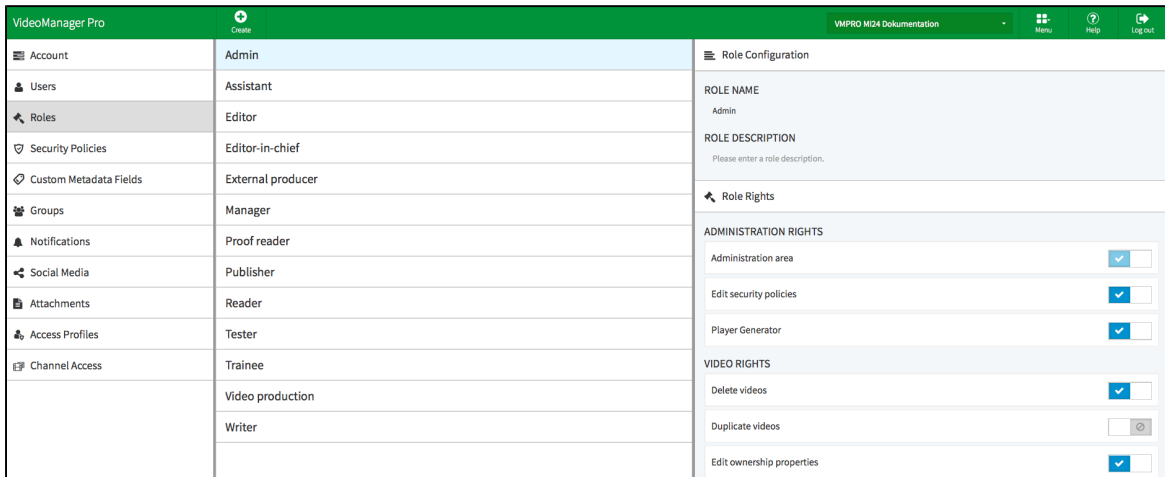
VideoManager Pro

Create

VMPRO MI24 Dokumentation

Menu

Help

Log out

Account

Users

Roles

Security Policies

Custom Metadata Fields

Groups

Notifications

Social Media

Attachments

Access Profiles

Channel Access

Admin

Assistant

Editor

Editor-in-chief

External producer

Manager

Proof reader

Publisher

Reader

Tester

Trainee

Video production

Writer

Role Configuration

ROLE NAME

Admin

ROLE DESCRIPTION

Please enter a role description.

Role Rights

ADMINISTRATION RIGHTS

Administration area

Edit security policies

Player Generator

VIDEO RIGHTS

Delete videos

Duplicate videos

Edit ownership properties